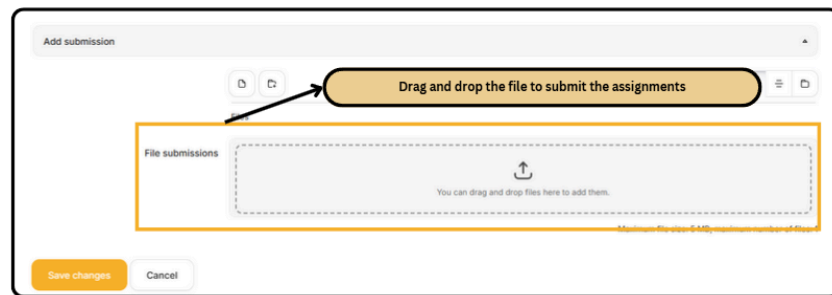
Add submission

Drag and drop the file to submit the assignments

Files

File submissions

You can drag and drop files here to add them.

Maximum file size: 5 MB, maximum number of files: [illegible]

Save changes

Cancel